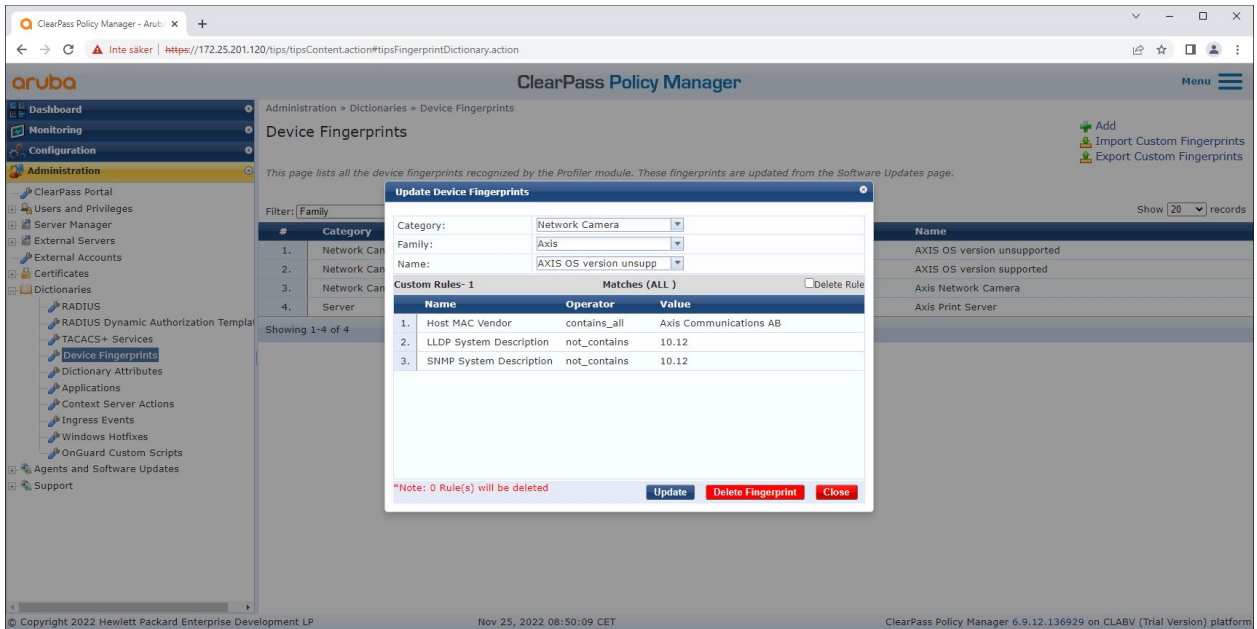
ClearPass Policy Manager - Aruba ×  +

Inte säker | https://172.25.201.120/tips/tipsContent.action#tipsFingerprintDictionary.action

aruba

ClearPass Policy Manager

Menu

Dashboard
Monitoring
Configuration
Administration
ClearPass Portal
Users and Privileges
Server Manager
External Servers
External Accounts
Certificates
Dictionaries
RADIUS
RADIUS Dynamic Authorization Templat
TACACS+ Services
Device Fingerprints
Dictionary Attributes
Applications
Context Server Actions
Ingress Events
Windows Hotfixes
OnGuard Custom Scripts
Agents and Software Updates
Support

Administration » Dictionaries » Device Fingerprints

Device Fingerprints

Add
Import Custom Fingerprints
Export Custom Fingerprints

This page lists all the device fingerprints recognized by the Profiler module. These fingerprints are updated from the Software Updates page.

Filter: Family

Show 20 records

| # | Category | Name |
|---|---|---|
| 1. | Network Can | AXIS OS version unsupported |
| 2. | Network Can | AXIS OS version supported |
| 3. | Network Can | Axis Network Camera |
| 4. | Server | Axis Print Server |

Showing 1-4 of 4

Update Device Fingerprints

Category: Network Camera
Family: Axis
Name: AXIS OS version unsupp

Custom Rules- 1    Matches (ALL )    Delete Rule

| | Name | Operator | Value |
|---|---|---|---|
| 1. | Host MAC Vendor | contains_all | Axis Communications AB |
| 2. | LLDP System Description | not_contains | 10.12 |
| 3. | SNMP System Description | not_contains | 10.12 |

*Note: 0 Rule(s) will be deleted

Update   Delete Fingerprint   Close

© Copyright 2022 Hewlett Packard Enterprise Development LP

Nov 25, 2022 08:50:09 CET

ClearPass Policy Manager 6.9.12.136929 on CLABV (Trial Version) platform